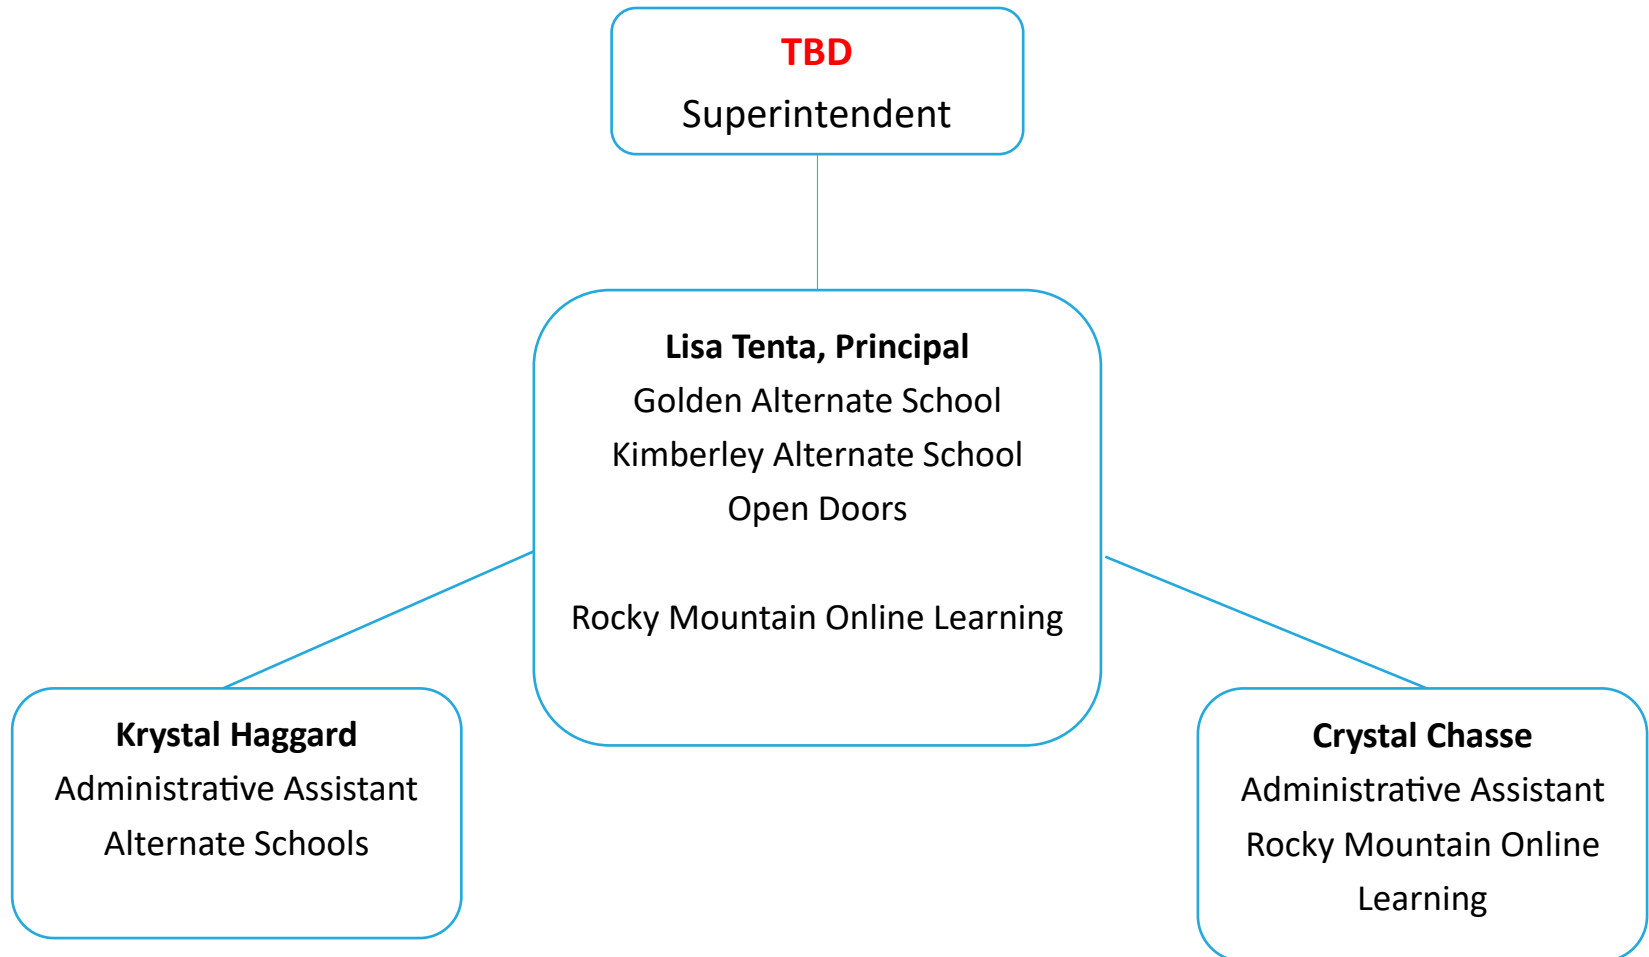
**TBD**
Superintendent

**Lisa Tenta, Principal**
Golden Alternate School
Kimberley Alternate School
Open Doors

Rocky Mountain Online Learning

**Krystal Haggard**
Administrative Assistant
Alternate Schools

**Crystal Chasse**
Administrative Assistant
Rocky Mountain Online Learning